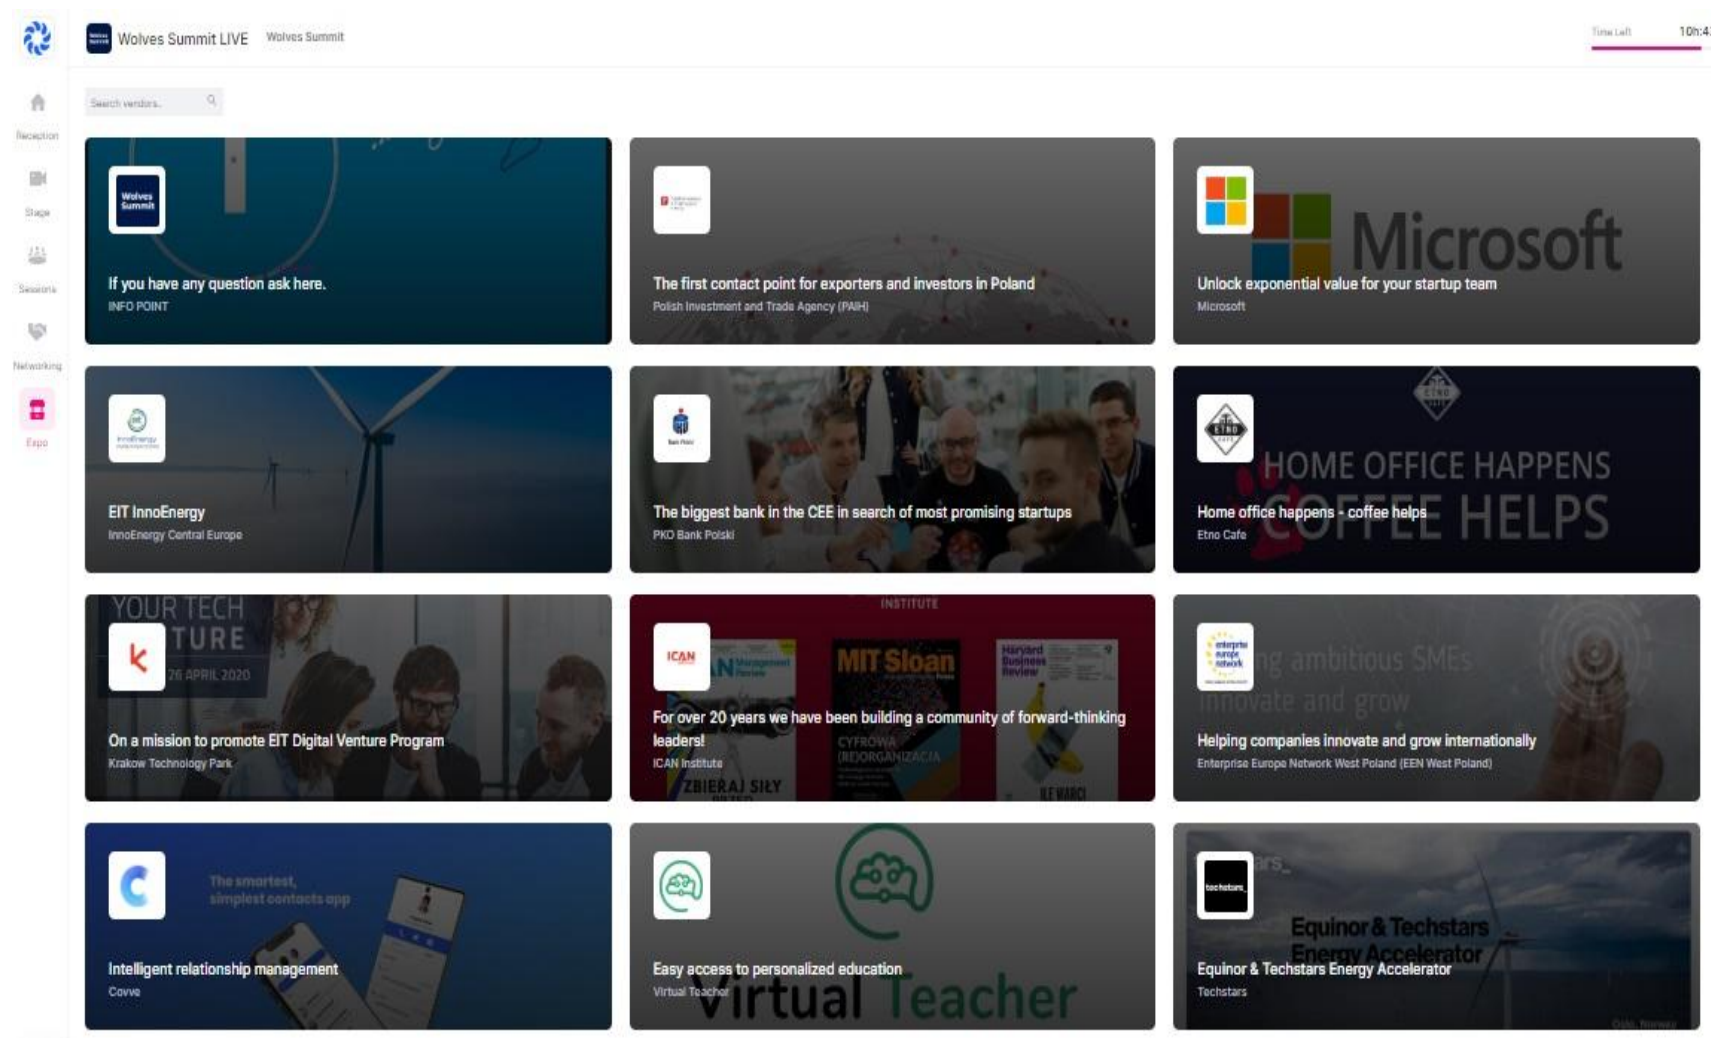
Wolves Summit LIVE Wolves Summit

Time Left 10h:4

Reception
Stage
Sessions
Networking
Expo

Search vendors...

Wolves Summit
If you have any question ask here.
INFO POINT

The first contact point for exporters and investors in Poland
Polish Investment and Trade Agency (PAIH)

Microsoft
Unlock exponential value for your startup team
Microsoft

EIT InnoEnergy
InnoEnergy Central Europe

The biggest bank in the CEE in search of most promising startups
PKO Bank Polski

HOME OFFICE HAPPENS COFFEE HELPS
Home office happens - coffee helps
Etno Cafe

YOUR TECH TURE 26 APRIL 2020
On a mission to promote EIT Digital Venture Program
Krakow Technology Park

INSTITUTE
ICAN
MIT Sloan
Harvard Business Review
For over 20 years we have been building a community of forward-thinking leaders!
ICAN Institute
ZBIERAJ SIŁY
CYFROWA (RE)ORGANIZACJA

ng ambitious SMEs innovate and grow
Helping companies innovate and grow internationally
Enterprise Europe Network West Poland (EEN West Poland)

The smartest, simplest contacts app
Intelligent relationship management
Covve

Virtual Teacher
Easy access to personalized education
Virtual Teacher

techstars_
Equinor & Techstars Energy Accelerator
Equinor & Techstars Energy Accelerator
Techstars